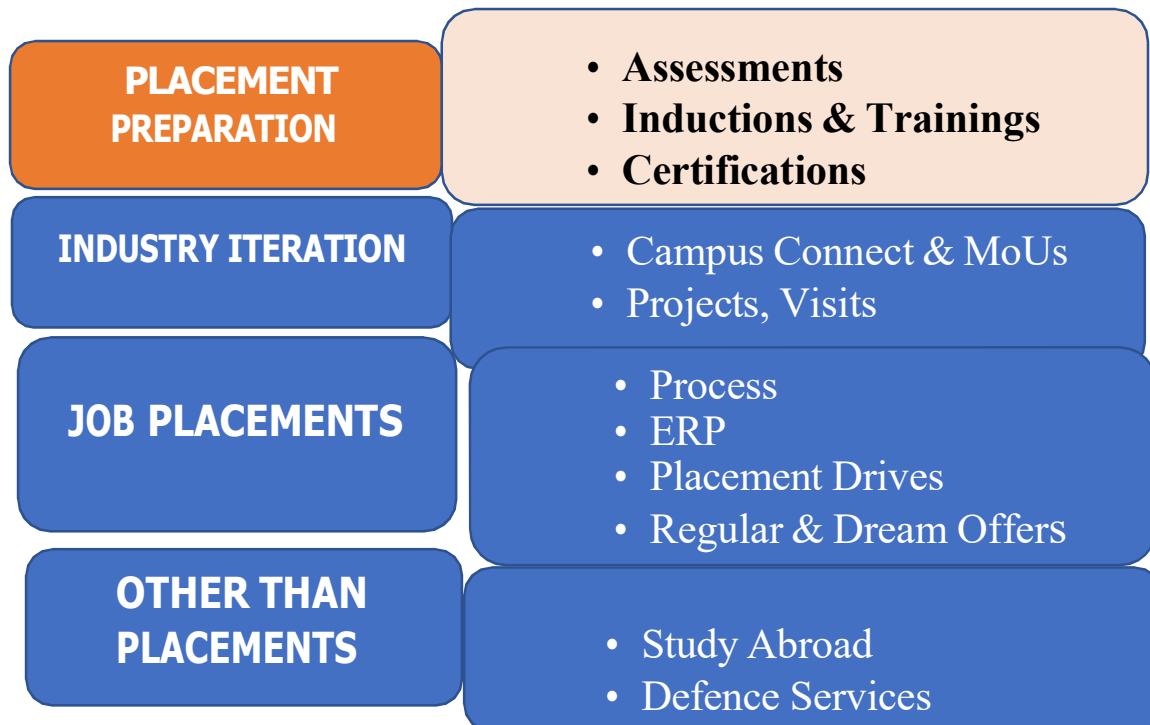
PLACEMENT PREPARATION

- Assessments
- Inductions & Trainings
- Certifications

INDUSTRY ITERATION

- Campus Connect & MoUs
- Projects, Visits

JOB PLACEMENTS

- Process
- ERP
- Placement Drives
- Regular & Dream Offers

OTHER THAN PLACEMENTS

- Study Abroad
- Defence Services